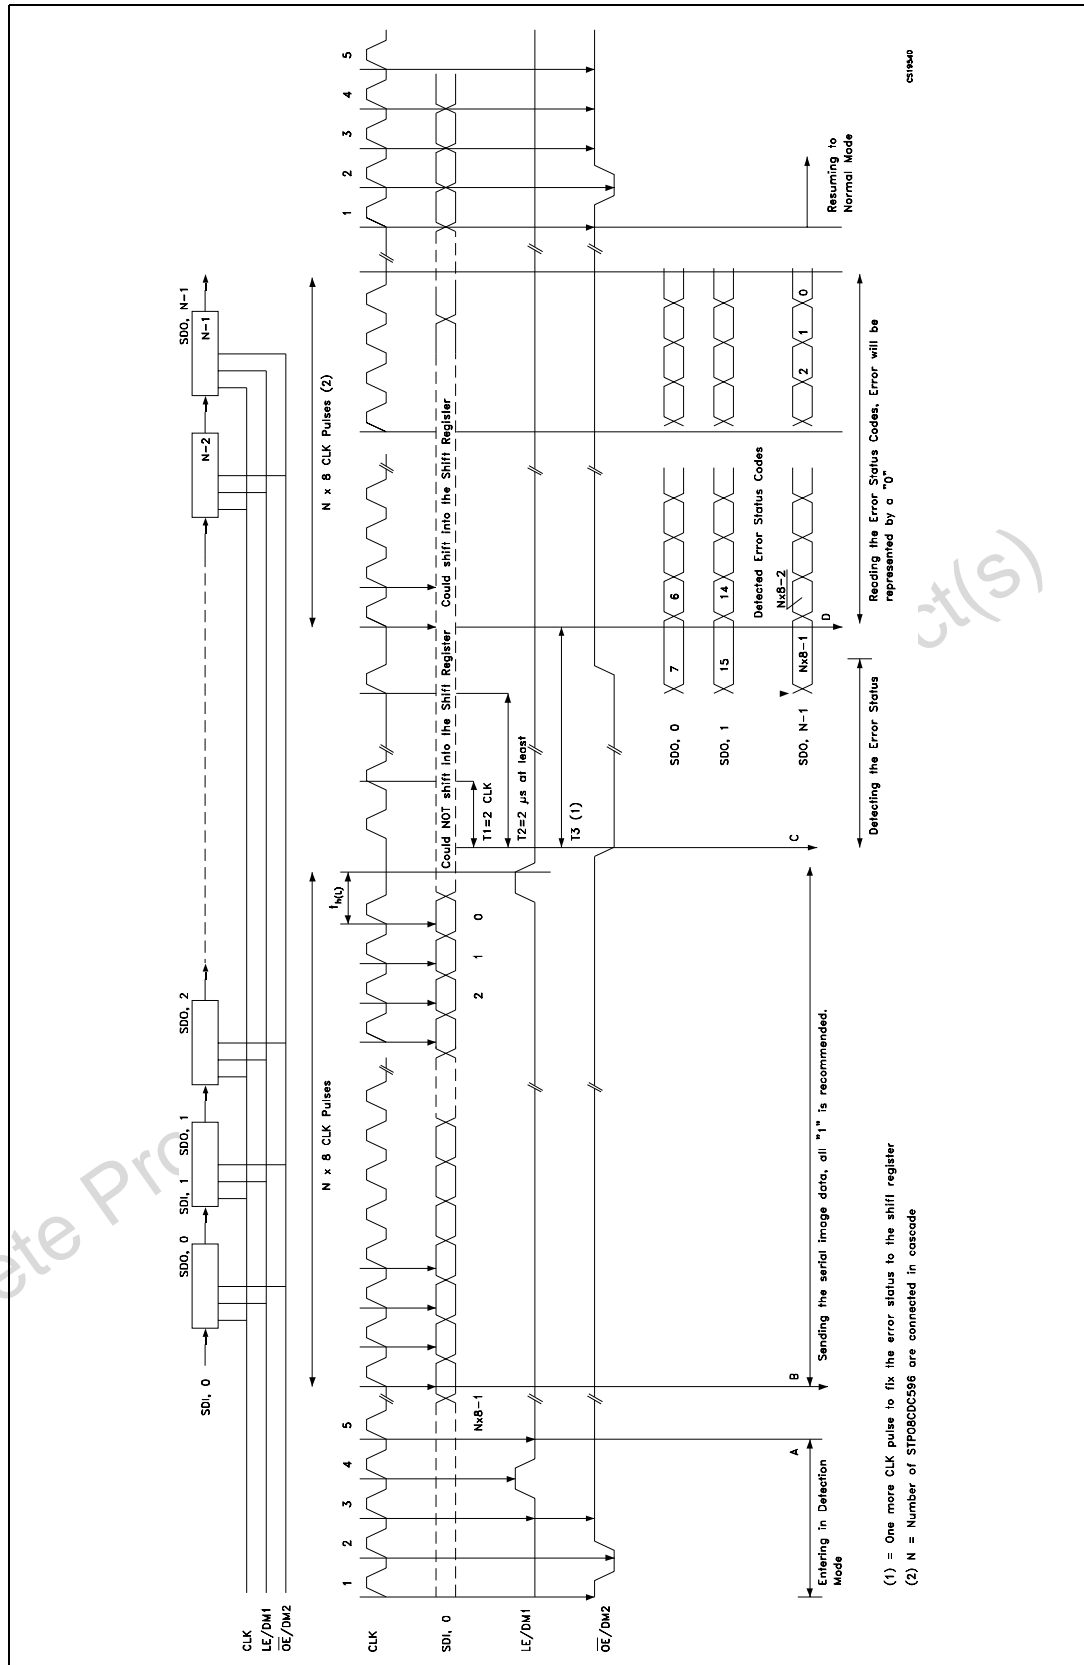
CS19340

SDI, 0
SDO, 0
SDI, 1
SDO, 1
SDO, 2
N-2
N-1
SDO, N-1

CLK
LE/DM1
$\overline{OE}$/DM2

N x 8 CLK Pulses
N x 8 CLK Pulses (2)

CLK
SDI, 0
LE/DM1
$\overline{OE}$/DM2

1 2 3 4 5
Nx8-1
2 1 0
$t_{h(L)}$

Could NOT shift into the Shift Register
Could shift into the Shift Register
T1=2 CLK
T2=2 μs at least
T3 (1)

1 2 3 4 5

SDO, 0
SDO, 1
SDO, N-1
7
6
15
14
Nx8-1
Nx8-2
Detected Error Status Codes
2 1 0

A
B
C
D

Entering in Detection Mode
Sending the serial image data, all "1" is recommended.
Detecting the Error Status
Reading the Error Status Codes, Error will be represented by a "0"
Resuming to Normal Mode

(1) = One more CLK pulse to fix the error status to the shift register
(2) N = Number of STP08CDC596 are connected in cascade

ete Pro
ct(s)